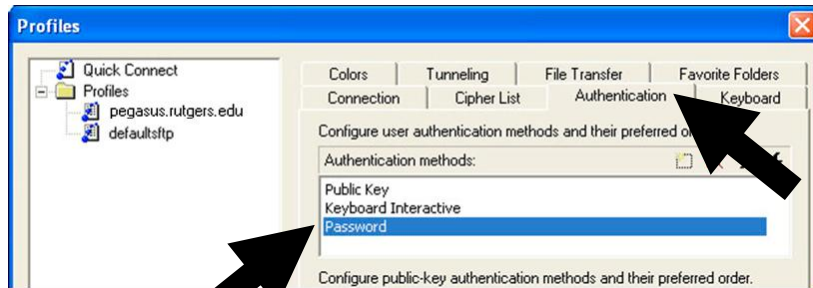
Profiles

Quick Connect
Profiles
pegasus.rutgers.edu
defaultsftp

Colors
Tunneling
File Transfer
Favorite Folders
Connection
Cipher List
Authentication
Keyboard

Configure user authentication methods and their preferred o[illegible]

Authentication methods:

Public Key
Keyboard Interactive
Password

Configure public-key authentication methods and their preferred order.